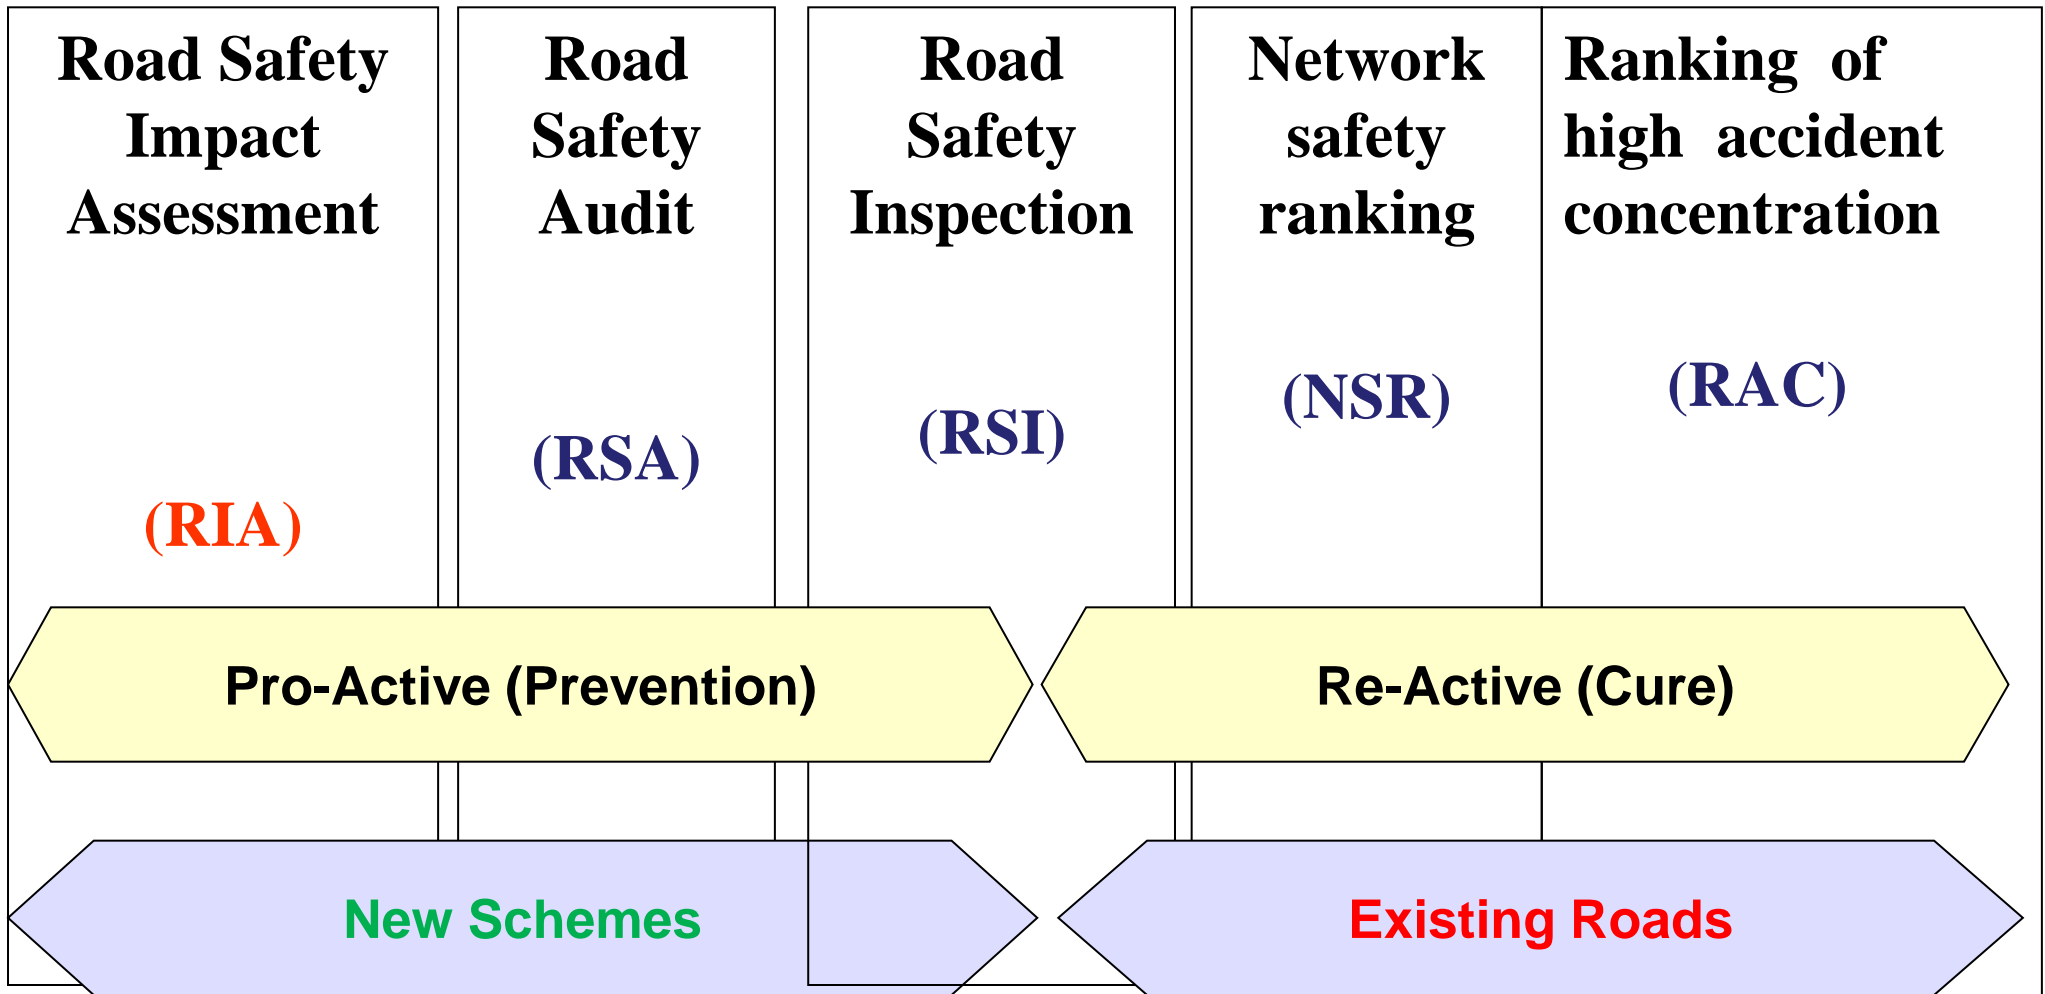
Road Safety Impact Assessment

(RIA)

Road Safety Audit

(RSA)

Road Safety Inspection

(RSI)

Network safety ranking

(NSR)

Ranking of high accident concentration

(RAC)

Pro-Active (Prevention)

Re-Active (Cure)

New Schemes

Existing Roads